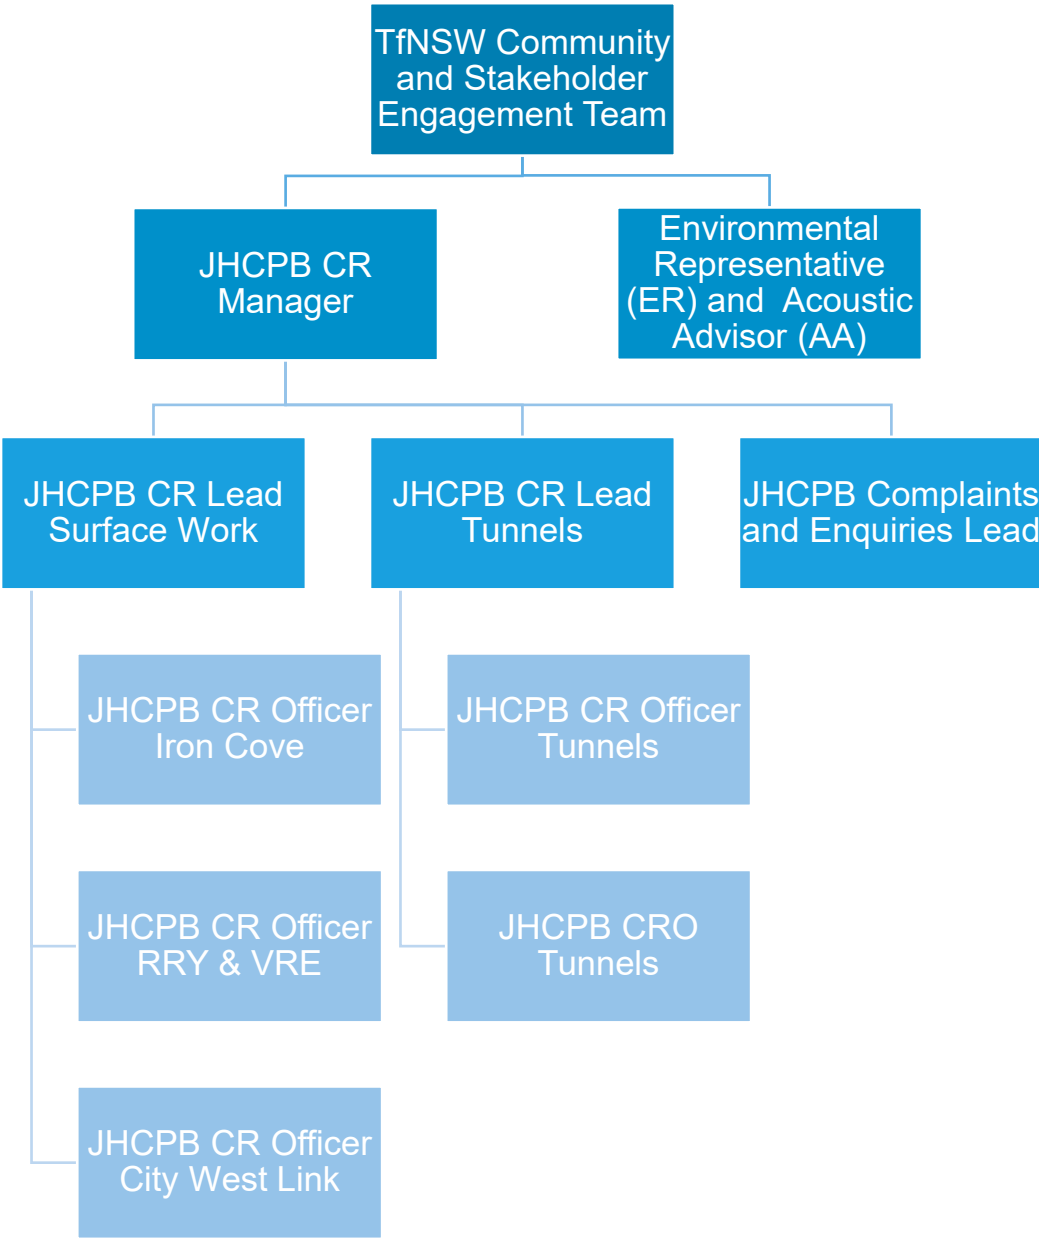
TfNSW Community and Stakeholder Engagement Team

JHCPB CR Manager

Environmental Representative (ER) and Acoustic Advisor (AA)

JHCPB CR Lead Surface Work

JHCPB CR Lead Tunnels

JHCPB Complaints and Enquiries Lead

JHCPB CR Officer Iron Cove

JHCPB CR Officer RRY & VRE

JHCPB CR Officer City West Link

JHCPB CR Officer Tunnels

JHCPB CRO Tunnels